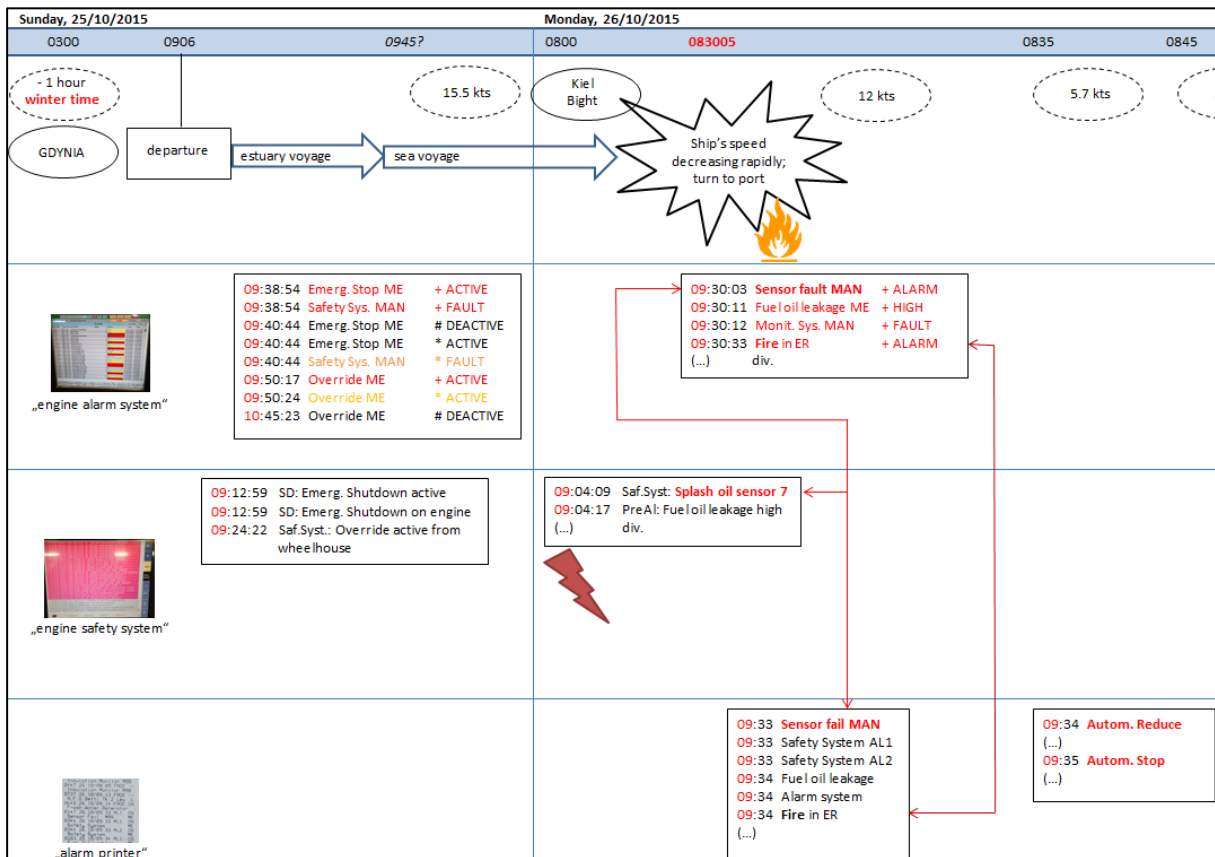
Sunday, 25/10/2015

Monday, 26/10/2015

0300 0906 0945? 0800 083005 0835 0845

- 1 hour winter time

15.5 kts

Kiel Bight

12 kts

5.7 kts

GDYNIA

departure

estuary voyage

sea voyage

Ship's speed decreasing rapidly; turn to port

„engine alarm system"

09:38:54 Emerg. Stop ME + ACTIVE
09:38:54 Safety Sys. MAN + FAULT
09:40:44 Emerg. Stop ME # DEACTIVE
09:40:44 Emerg. Stop ME * ACTIVE
09:40:44 Safety Sys. MAN * FAULT
09:50:17 Override ME + ACTIVE
09:50:24 Override ME * ACTIVE
10:45:23 Override ME # DEACTIVE

09:30:03 Sensor fault MAN + ALARM
09:30:11 Fuel oil leakage ME + HIGH
09:30:12 Monit. Sys. MAN + FAULT
09:30:33 Fire in ER + ALARM
(...) div.

„engine safety system"

09:12:59 SD: Emerg. Shutdown active
09:12:59 SD: Emerg. Shutdown on engine
09:24:22 Saf.Syst.: Override active from wheelhouse

09:04:09 Saf.Syst: Splash oil sensor 7
09:04:17 PreAl: Fuel oil leakage high
(...) div.

„alarm printer"

09:33 Sensor fail MAN
09:33 Safety System AL1
09:33 Safety System AL2
09:34 Fuel oil leakage
09:34 Alarm system
09:34 Fire in ER
(...)

09:34 Autom. Reduce
(...)
09:35 Autom. Stop
(...)